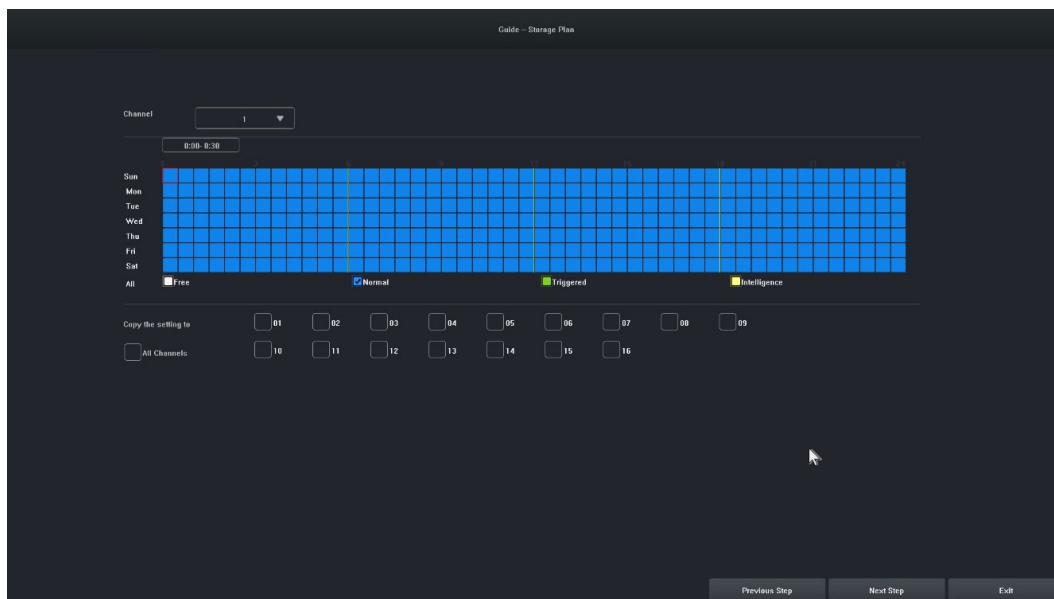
Guide – Storage Plan

Channel 1

0:00- 0:30

0 3 6 9 12 15 18 21 24

Sun
Mon
Tue
Wed
Thu
Fri
Sat
All

Free Normal Triggered Intelligence

Copy the setting to 01 02 03 04 05 06 07 08 09

All Channels 10 11 12 13 14 15 16

Previous Step Next Step Exit